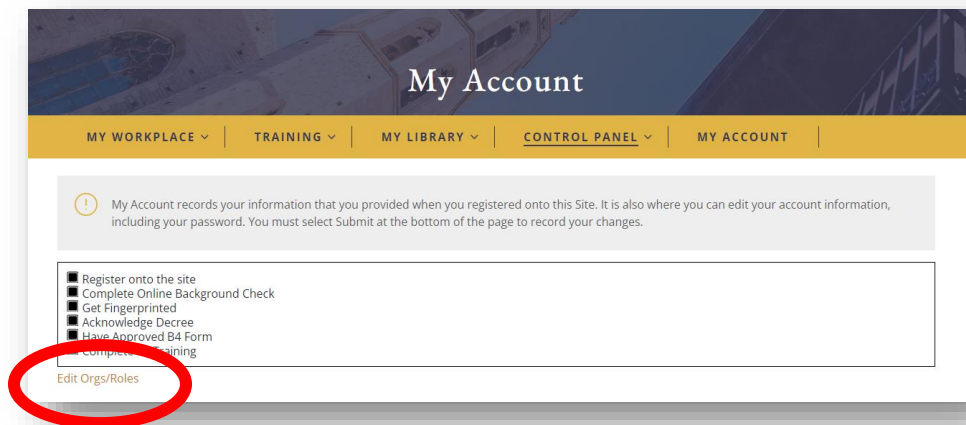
My Account

MY WORKPLACE ⌄ | TRAINING ⌄ | MY LIBRARY ⌄ | CONTROL PANEL ⌄ | MY ACCOUNT

My Account records your information that you provided when you registered onto this Site. It is also where you can edit your account information, including your password. You must select Submit at the bottom of the page to record your changes.

Register onto the site
Complete Online Background Check
Get Fingerprinted
Acknowledge Decree
Have Approved B4 Form
Complete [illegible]aining

Edit Orgs/Roles